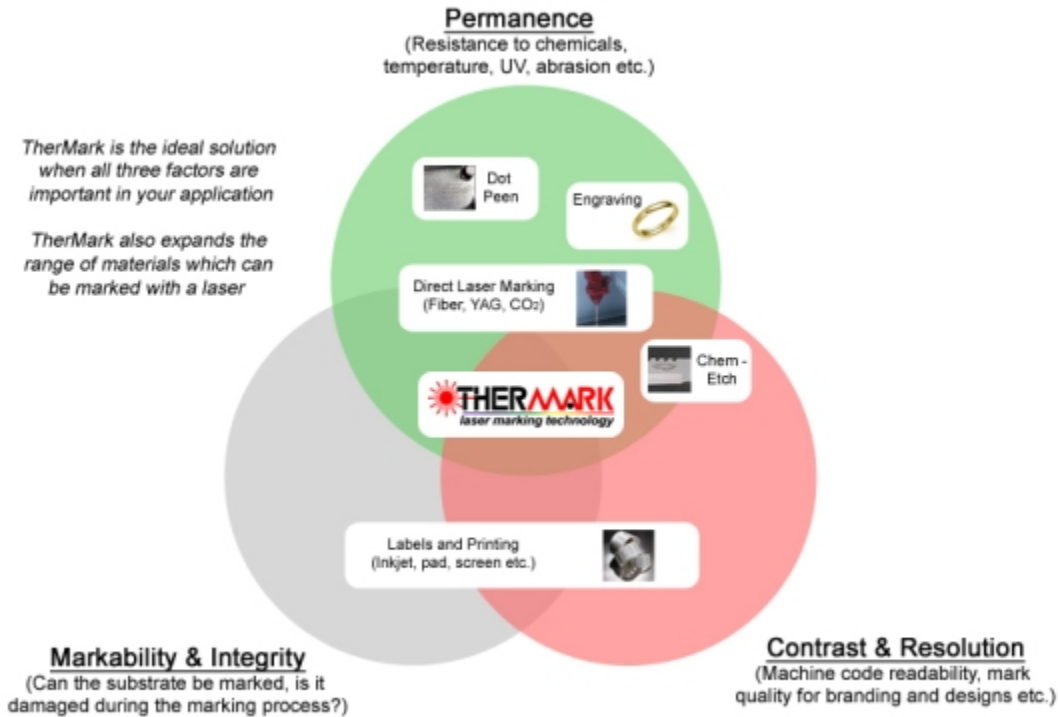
Permanence
(Resistance to chemicals, temperature, UV, abrasion etc.)

TherMark is the ideal solution when all three factors are important in your application

TherMark also expands the range of materials which can be marked with a laser

Dot Peen

Engraving

Direct Laser Marking (Fiber, YAG, $CO_2$)

Chem - Etch

THERMARK
laser marking technology

Labels and Printing (Inkjet, pad, screen etc.)

Markability & Integrity
(Can the substrate be marked, is it damaged during the marking process?)

Contrast & Resolution
(Machine code readability, mark quality for branding and designs etc.)